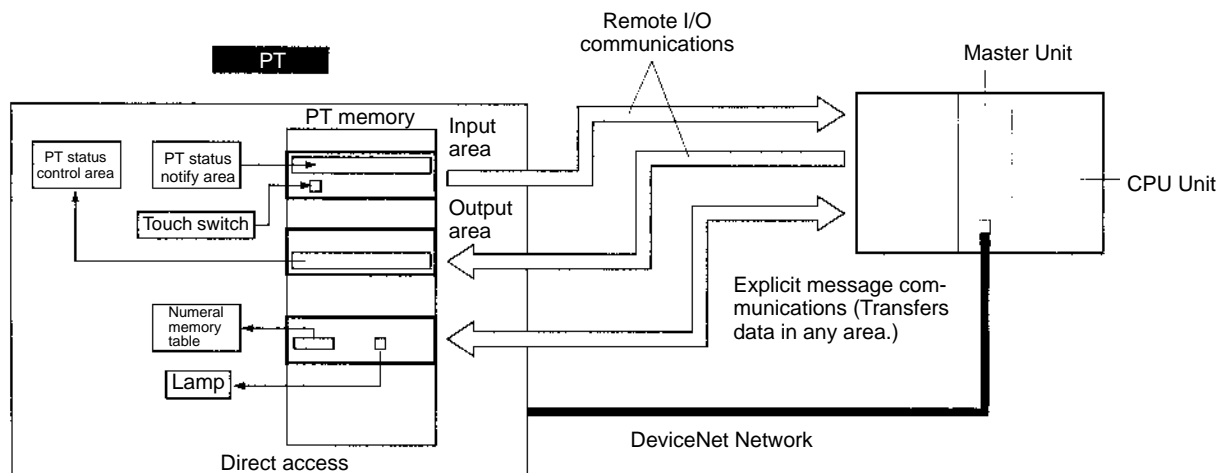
PT

Remote I/O communications

Master Unit

PT memory

Input area

PT status control area

PT status notify area

Touch switch

Output area

CPU Unit

Explicit message communications (Transfers data in any area.)

Numeral memory table

Lamp

DeviceNet Network

Direct access